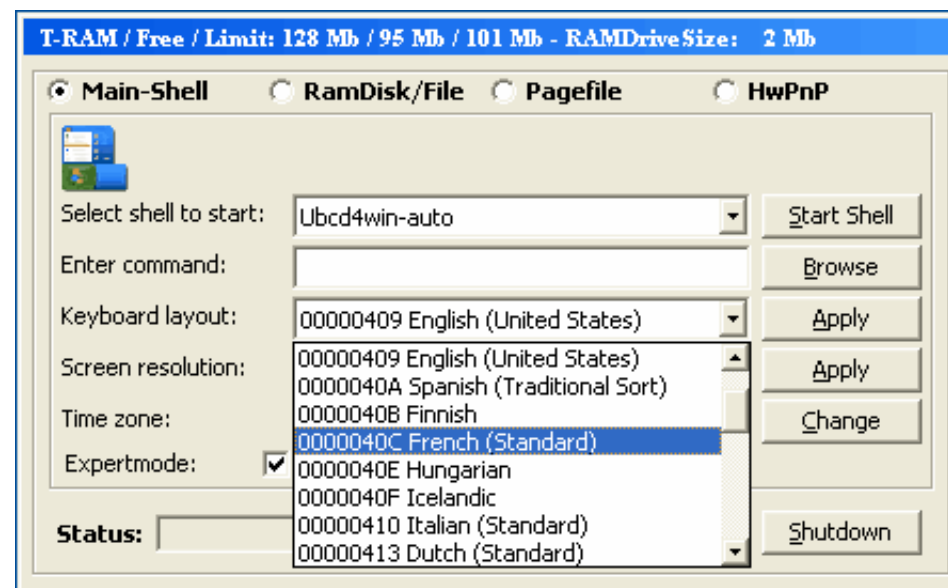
T-RAM / Free / Limit: 128 Mb / 95 Mb / 101 Mb - RAMDrive Size: 2 Mb

Main-Shell
RamDisk/File
Pagefile
HwPnP

Select shell to start: Ubcd4win-auto
Start Shell

Enter command:
Browse

Keyboard layout: 00000409 English (United States)
Apply

Screen resolution:
Apply

Time zone:
Change

Expertmode:

00000409 English (United States)
0000040A Spanish (Traditional Sort)
0000040B Finnish
0000040C French (Standard)
0000040E Hungarian
0000040F Icelandic
00000410 Italian (Standard)
00000413 Dutch (Standard)

Status:
Shutdown